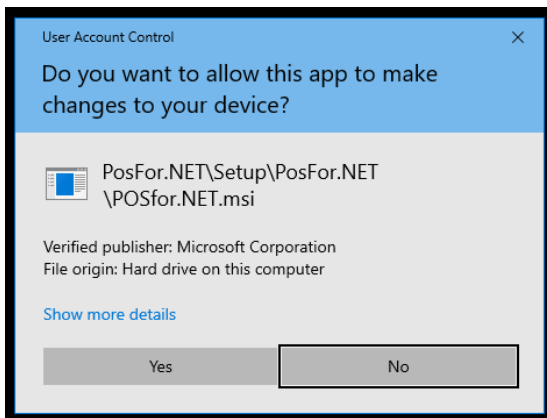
User Account Control

×

Do you want to allow this app to make changes to your device?

PosFor.NET\Setup\PosFor.NET\POSfor.NET.msi

Verified publisher: Microsoft Corporation
File origin: Hard drive on this computer

Show more details

Yes

No